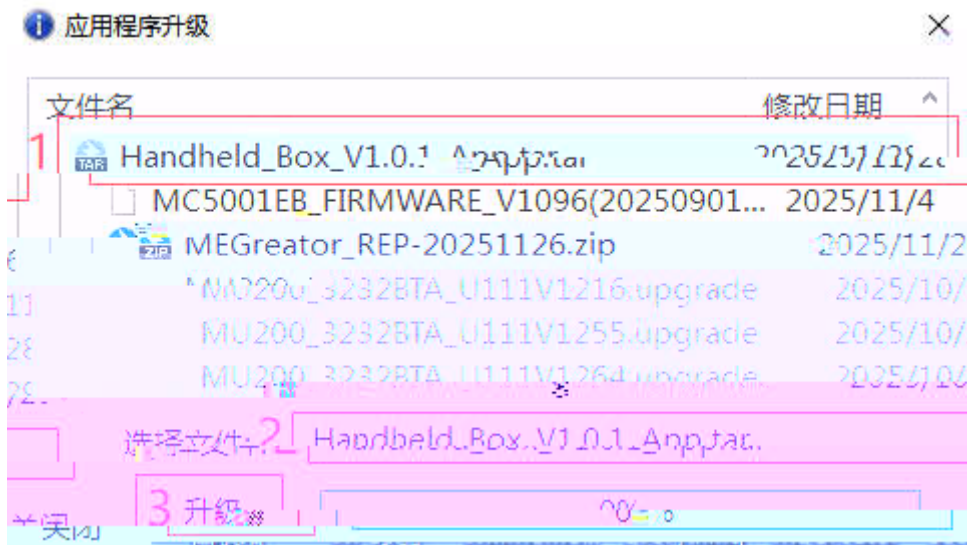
应用程序升级

| 文件名 | 修改日期 |
|---|---|
| Handheld_Box_V1.0.1_App.tar | 2025/11/2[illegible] |
| MC5001EB_FIRMWARE_V1096(20250901... | 2025/11/4 |
| MEGreator_REP-20251126.zip | 2025/11/2 |
| MU200_3232BTA_U111V1216.upgrade | 2025/10/ |
| MU200_3232BTA_U111V1255.upgrade | 2025/10/ |
| MU200_3232BTA_U111V1264.upgrade | 2025/10/ |

1

选择文件: 2 Handheld_Box_V1.0.1_App.tar

3 升级 0%

关闭